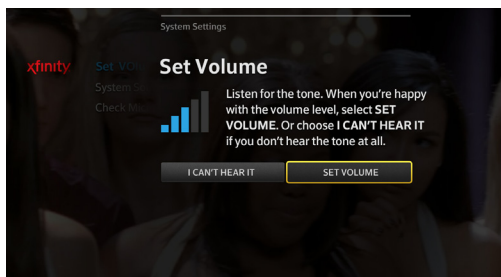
System Settings

xfinity

Set Vo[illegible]
System S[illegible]
Check M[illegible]

Set Volume

Listen for the tone. When you're happy with the volume level, select SET VOLUME. Or choose I CAN'T HEAR IT if you don't hear the tone at all.

I CAN'T HEAR IT

SET VOLUME